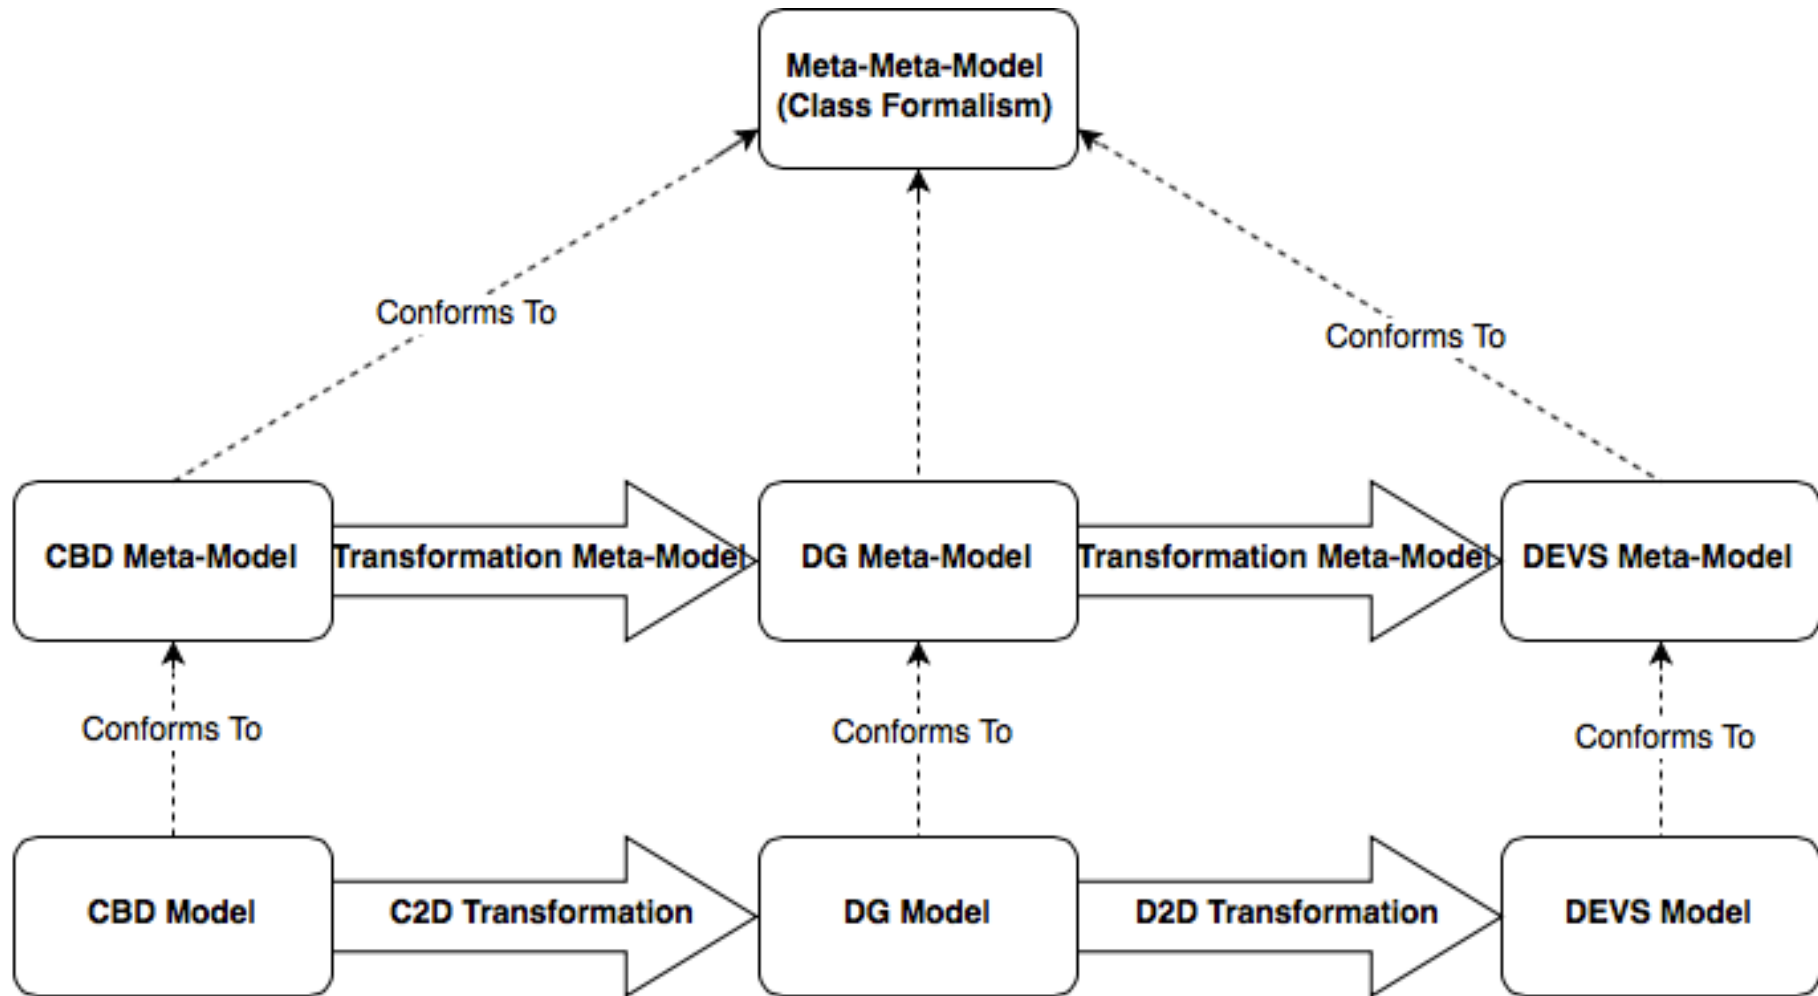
Meta-Meta-Model
(Class Formalism)

Conforms To

Conforms To

CBD Meta-Model

Transformation Meta-Model

DG Meta-Model

Transformation Meta-Model

DEVS Meta-Model

Conforms To

Conforms To

Conforms To

CBD Model

C2D Transformation

DG Model

D2D Transformation

DEVS Model